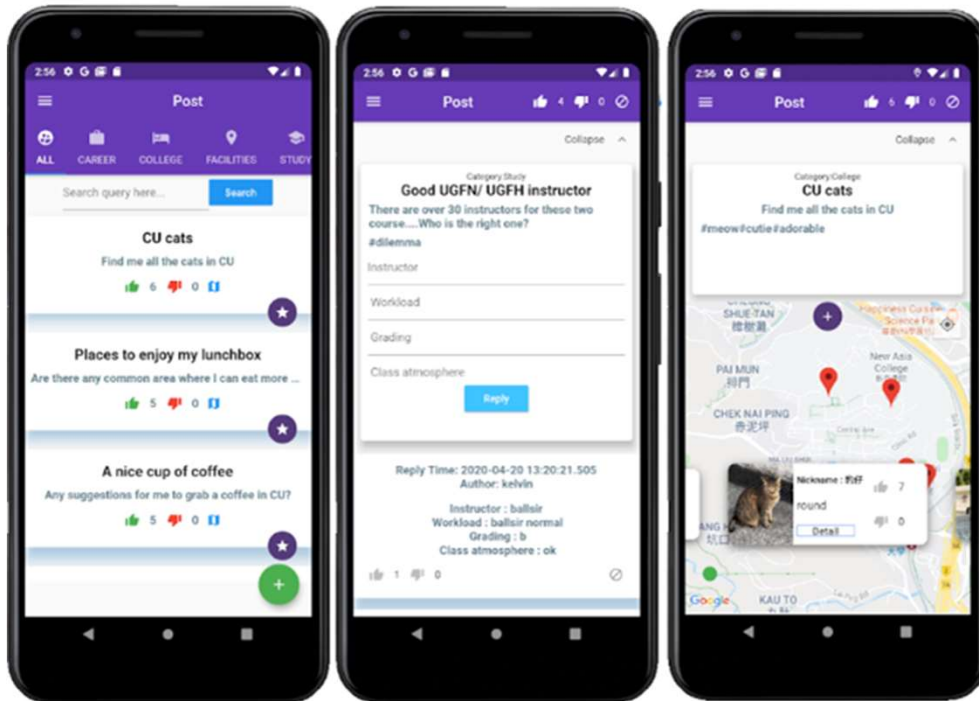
2:56

Post

ALL CAREER COLLEGE FACILITIES STUDY

Search query here...
Search

CU cats
Find me all the cats in CU
6 0

Places to enjoy my lunchbox
Are there any common area where I can eat more ...
5 0

A nice cup of coffee
Any suggestions for me to grab a coffee in CU?
5 0

+

2:56

Post 4 0

Collapse

Category:Study
Good UGFN/ UGFH instructor
There are over 30 instructors for these two course.....Who is the right one?
#dilemma

Instructor

Workload

Grading

Class atmosphere

Reply

Reply Time: 2020-04-20 13:20:21.505
Author: kelvin

Instructor : ballsir
Workload : ballsir normal
Grading : b
Class atmosphere : ok

1 0

2:56

Post 6 0

Collapse

Category:College
CU cats
Find me all the cats in CU
#meow#cutie#adorable

CHEUNG SHUE TAN
樟樹灘
Hong Kong Science Park
PAI MUN
白門
New Asia College
CHEK NAI PING
赤泥坪
Nickname : 肥仔
7
round
0
Detail
KAU TO
Google